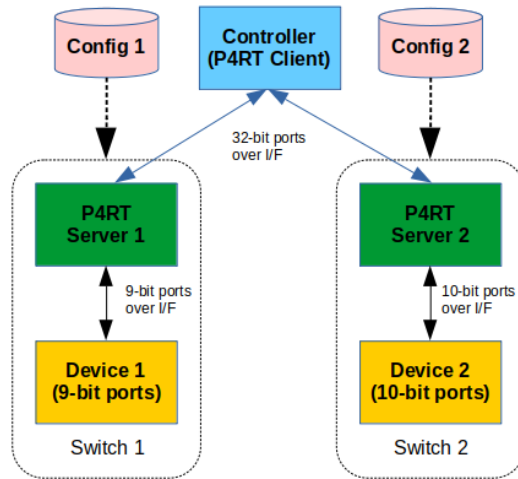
Config 1

Controller
(P4RT Client)

Config 2

32-bit ports
over I/F

P4RT
Server 1

P4RT
Server 2

9-bit ports
over I/F

10-bit ports
over I/F

Device 1
(9-bit ports)

Device 2
(10-bit ports)

Switch 1

Switch 2